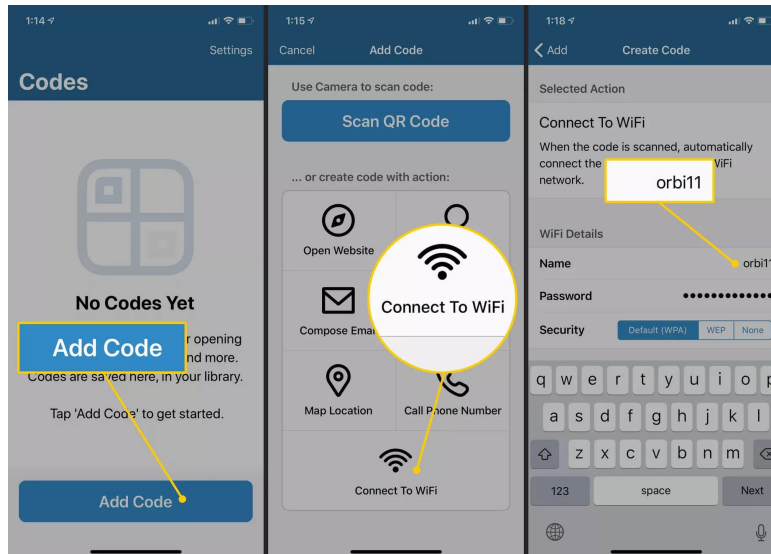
1:14

Settings

Codes

No Codes Yet

Add Code

r opening nd more.

Codes are saved here, in your library.

Tap 'Add Code' to get started.

Add Code

1:15

Cancel

Add Code

Use Camera to scan code:

Scan QR Code

... or create code with action:

Open Website

Connect To WiFi

Compose Emai

Map Location

Call Phone Number

Connect To WiFi

1:18

Add

Create Code

Selected Action

Connect To WiFi

When the code is scanned, automatically connect the WiFi network.

orbi11

WiFi Details

Name

orbi1

Password

•••••••••••••

Security

Default (WPA)

WEP

None

q w e r t y u i o p

a s d f g h j k l

z x c v b n m

123

space

Next